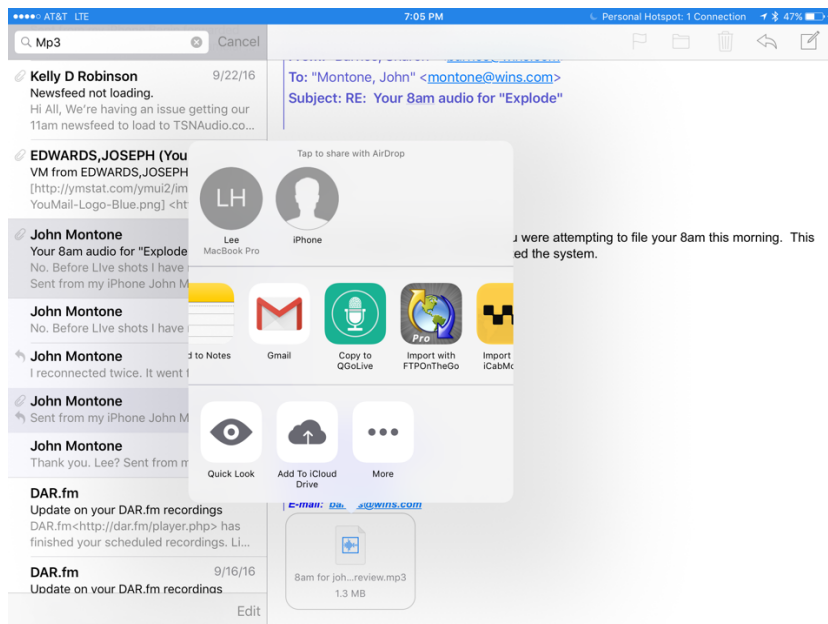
●●●●○ AT&T LTE 7:05 PM Personal Hotspot: 1 Connection 47%

Mp3 Cancel

Kelly D Robinson 9/22/16
Newsfeed not loading.
Hi All, We're having an issue getting our 11am newsfeed to load to TSNAudio.co...

EDWARDS,JOSEPH (You
VM from EDWARDS,JOSEPH
[http://ymstat.com/ymui2/im
YouMail-Logo-Blue.png] <ht

John Montone
Your 8am audio for "Explode
No. Before LIve shots I have
Sent from my iPhone John M

John Montone
No. Before LIve shots I have

John Montone
I reconnected twice. It went

John Montone
Sent from my iPhone John M

John Montone
Thank you. Lee? Sent from m

DAR.fm
Update on your DAR.fm recordings
DAR.fm<http://dar.fm/player.php> has finished your scheduled recordings. Li...

DAR.fm 9/16/16
Update on your DAR.fm recordings

Edit

To: "Montone, John" <montone@wins.com>
Subject: RE: Your 8am audio for "Explode"

u were attempting to file your 8am this morning. This
ed the system.

Tap to share with AirDrop

LH
Lee
MacBook Pro

iPhone

d to Notes
Gmail
Copy to QGoLive
Import with FTPOnTheGo
Import iCabM

Quick Look
Add To iCloud Drive
More

E-mail: ba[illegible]@wins.com

8am for joh...review.mp3
1.3 MB